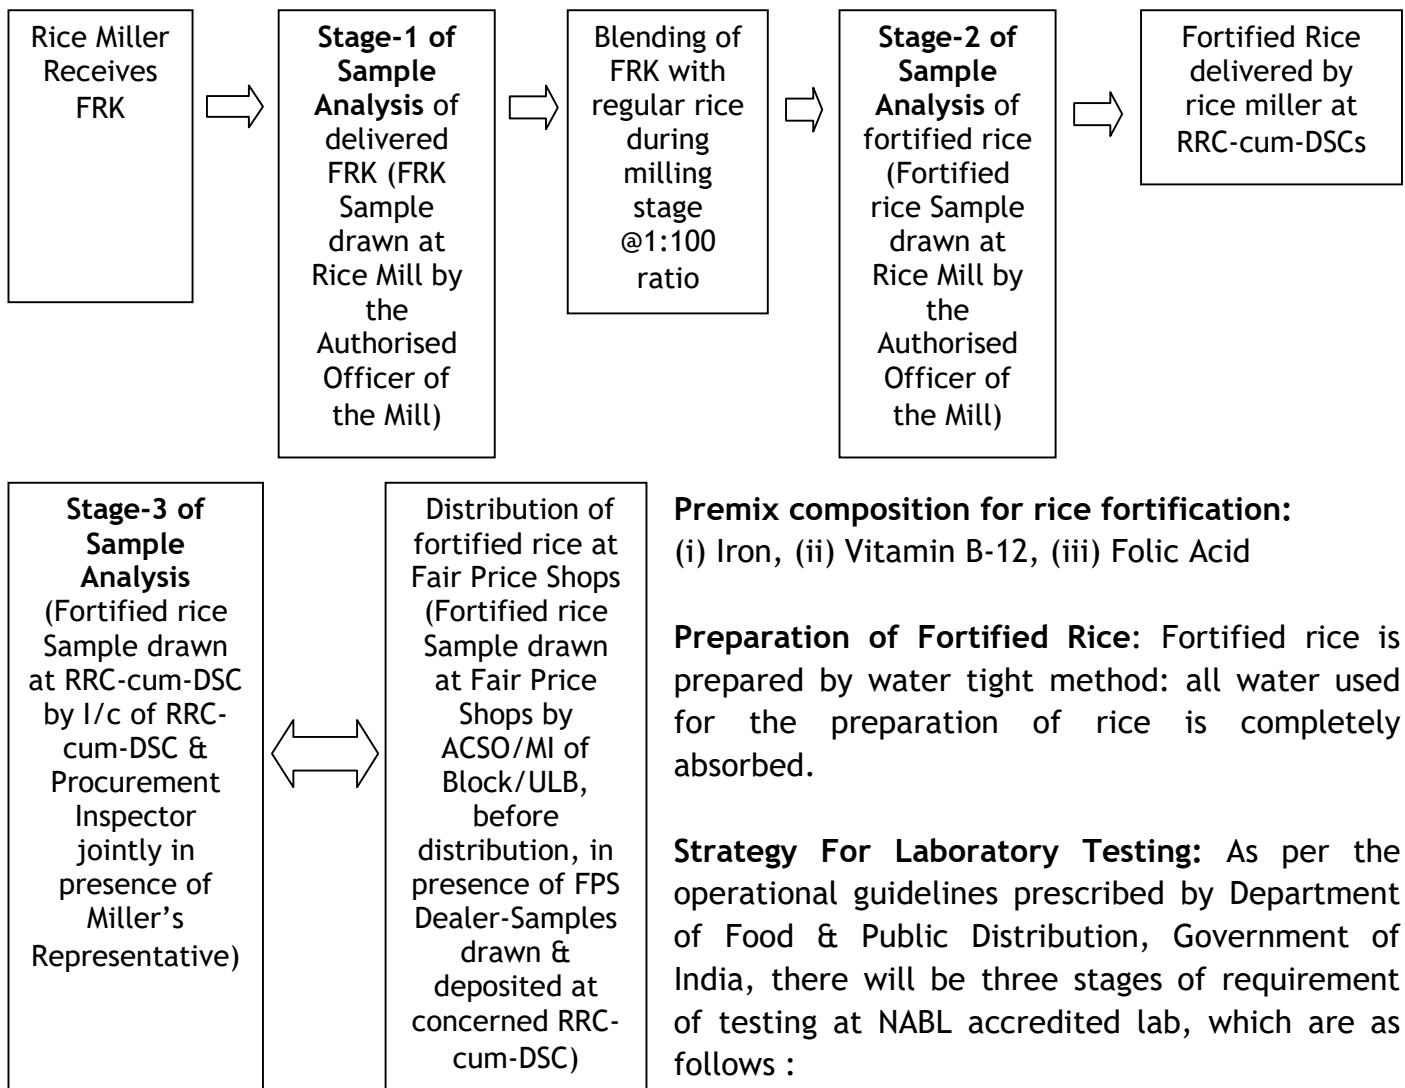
Rice Miller Receives FRK

Stage-1 of Sample Analysis of delivered FRK (FRK Sample drawn at Rice Mill by the Authorised Officer of the Mill)

Blending of FRK with regular rice during milling stage @1:100 ratio

Stage-2 of Sample Analysis of fortified rice (Fortified rice Sample drawn at Rice Mill by the Authorised Officer of the Mill)

Fortified Rice delivered by rice miller at RRC-cum-DSCs

Stage-3 of Sample Analysis (Fortified rice Sample drawn at RRC-cum-DSC by I/c of RRC-cum-DSC & Procurement Inspector jointly in presence of Miller's Representative)

Distribution of fortified rice at Fair Price Shops (Fortified rice Sample drawn at Fair Price Shops by ACSO/MI of Block/ULB, before distribution, in presence of FPS Dealer-Samples drawn & deposited at concerned RRC-cum-DSC)

**Premix composition for rice fortification:** (i) Iron, (ii) Vitamin B-12, (iii) Folic Acid

**Preparation of Fortified Rice**: Fortified rice is prepared by water tight method: all water used for the preparation of rice is completely absorbed.

**Strategy For Laboratory Testing:** As per the operational guidelines prescribed by Department of Food & Public Distribution, Government of India, there will be three stages of requirement of testing at NABL accredited lab, which are as follows :